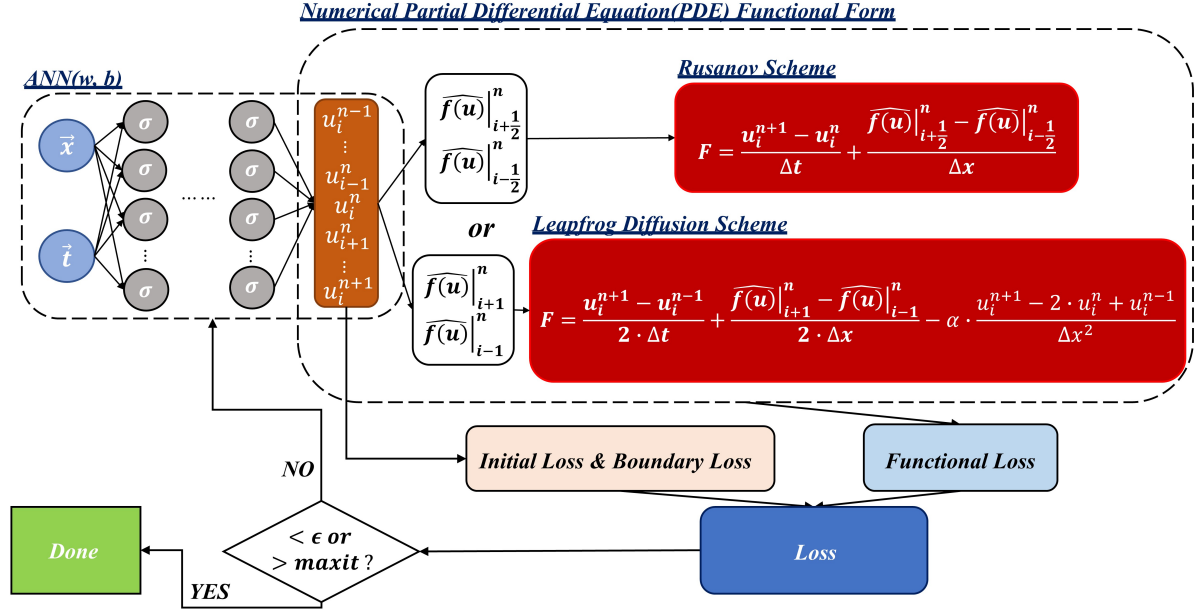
Numerical Partial Differential Equation(PDE) Functional Form

ANN(w, b)

$\vec{x}$

$\vec{t}$

$\sigma$ $\sigma$ $\sigma$ $\sigma$ $\sigma$ …… $\sigma$ $\sigma$ $\sigma$ $\sigma$

$u_i^{n-1}$
$\vdots$
$u_{i-1}^n$
$u_i^n$
$u_{i+1}^n$
$\vdots$
$u_i^{n+1}$

$\widehat{f(u)}\Big|_{i+\frac{1}{2}}^n$
$\widehat{f(u)}\Big|_{i-\frac{1}{2}}^n$

Rusanov Scheme

$F = \frac{u_i^{n+1} - u_i^n}{\Delta t} + \frac{\widehat{f(u)}\Big|_{i+\frac{1}{2}}^n - \widehat{f(u)}\Big|_{i-\frac{1}{2}}^n}{\Delta x}$

or

Leapfrog Diffusion Scheme

$\widehat{f(u)}\Big|_{i+1}^n$
$\widehat{f(u)}\Big|_{i-1}^n$

$F = \frac{u_i^{n+1} - u_i^{n-1}}{2 \cdot \Delta t} + \frac{\widehat{f(u)}\Big|_{i+1}^n - \widehat{f(u)}\Big|_{i-1}^n}{2 \cdot \Delta x} - \alpha \cdot \frac{u_i^{n+1} - 2 \cdot u_i^n + u_i^{n-1}}{\Delta x^2}$

NO

Initial Loss & Boundary Loss

Functional Loss

Done

$< \epsilon$ or $> maxit$ ?

Loss

YES